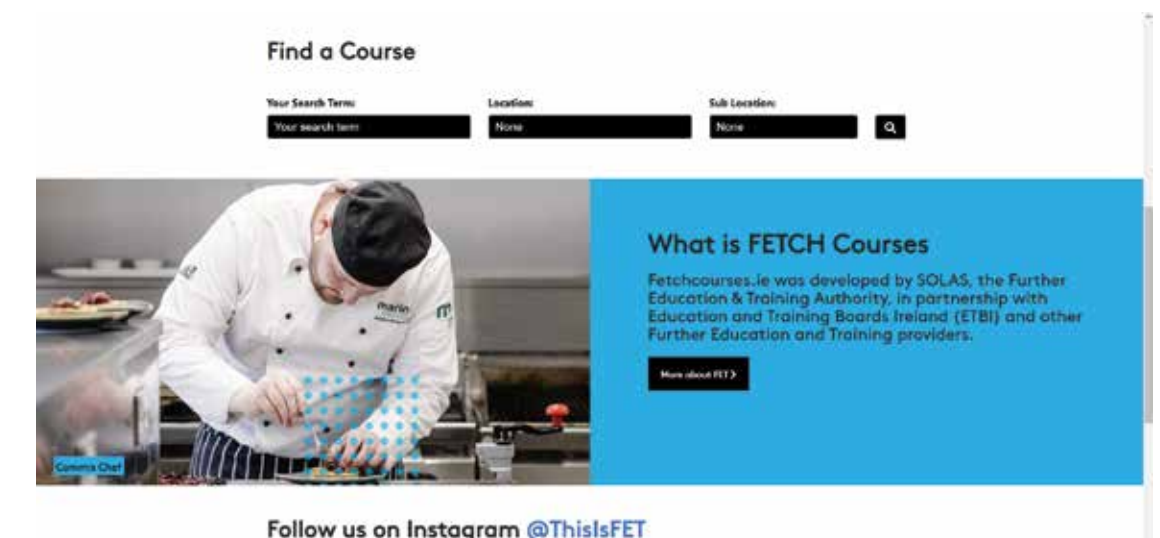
Find a Course

Your Search Term:
Your search term

Location:
None

Sub Location:
None

Commis Chef

marin

What is FETCH Courses

Fetchcourses.ie was developed by SOLAS, the Further Education & Training Authority, in partnership with Education and Training Boards Ireland (ETBI) and other Further Education and Training providers.

More about FET >

Follow us on Instagram @ThisIsFET